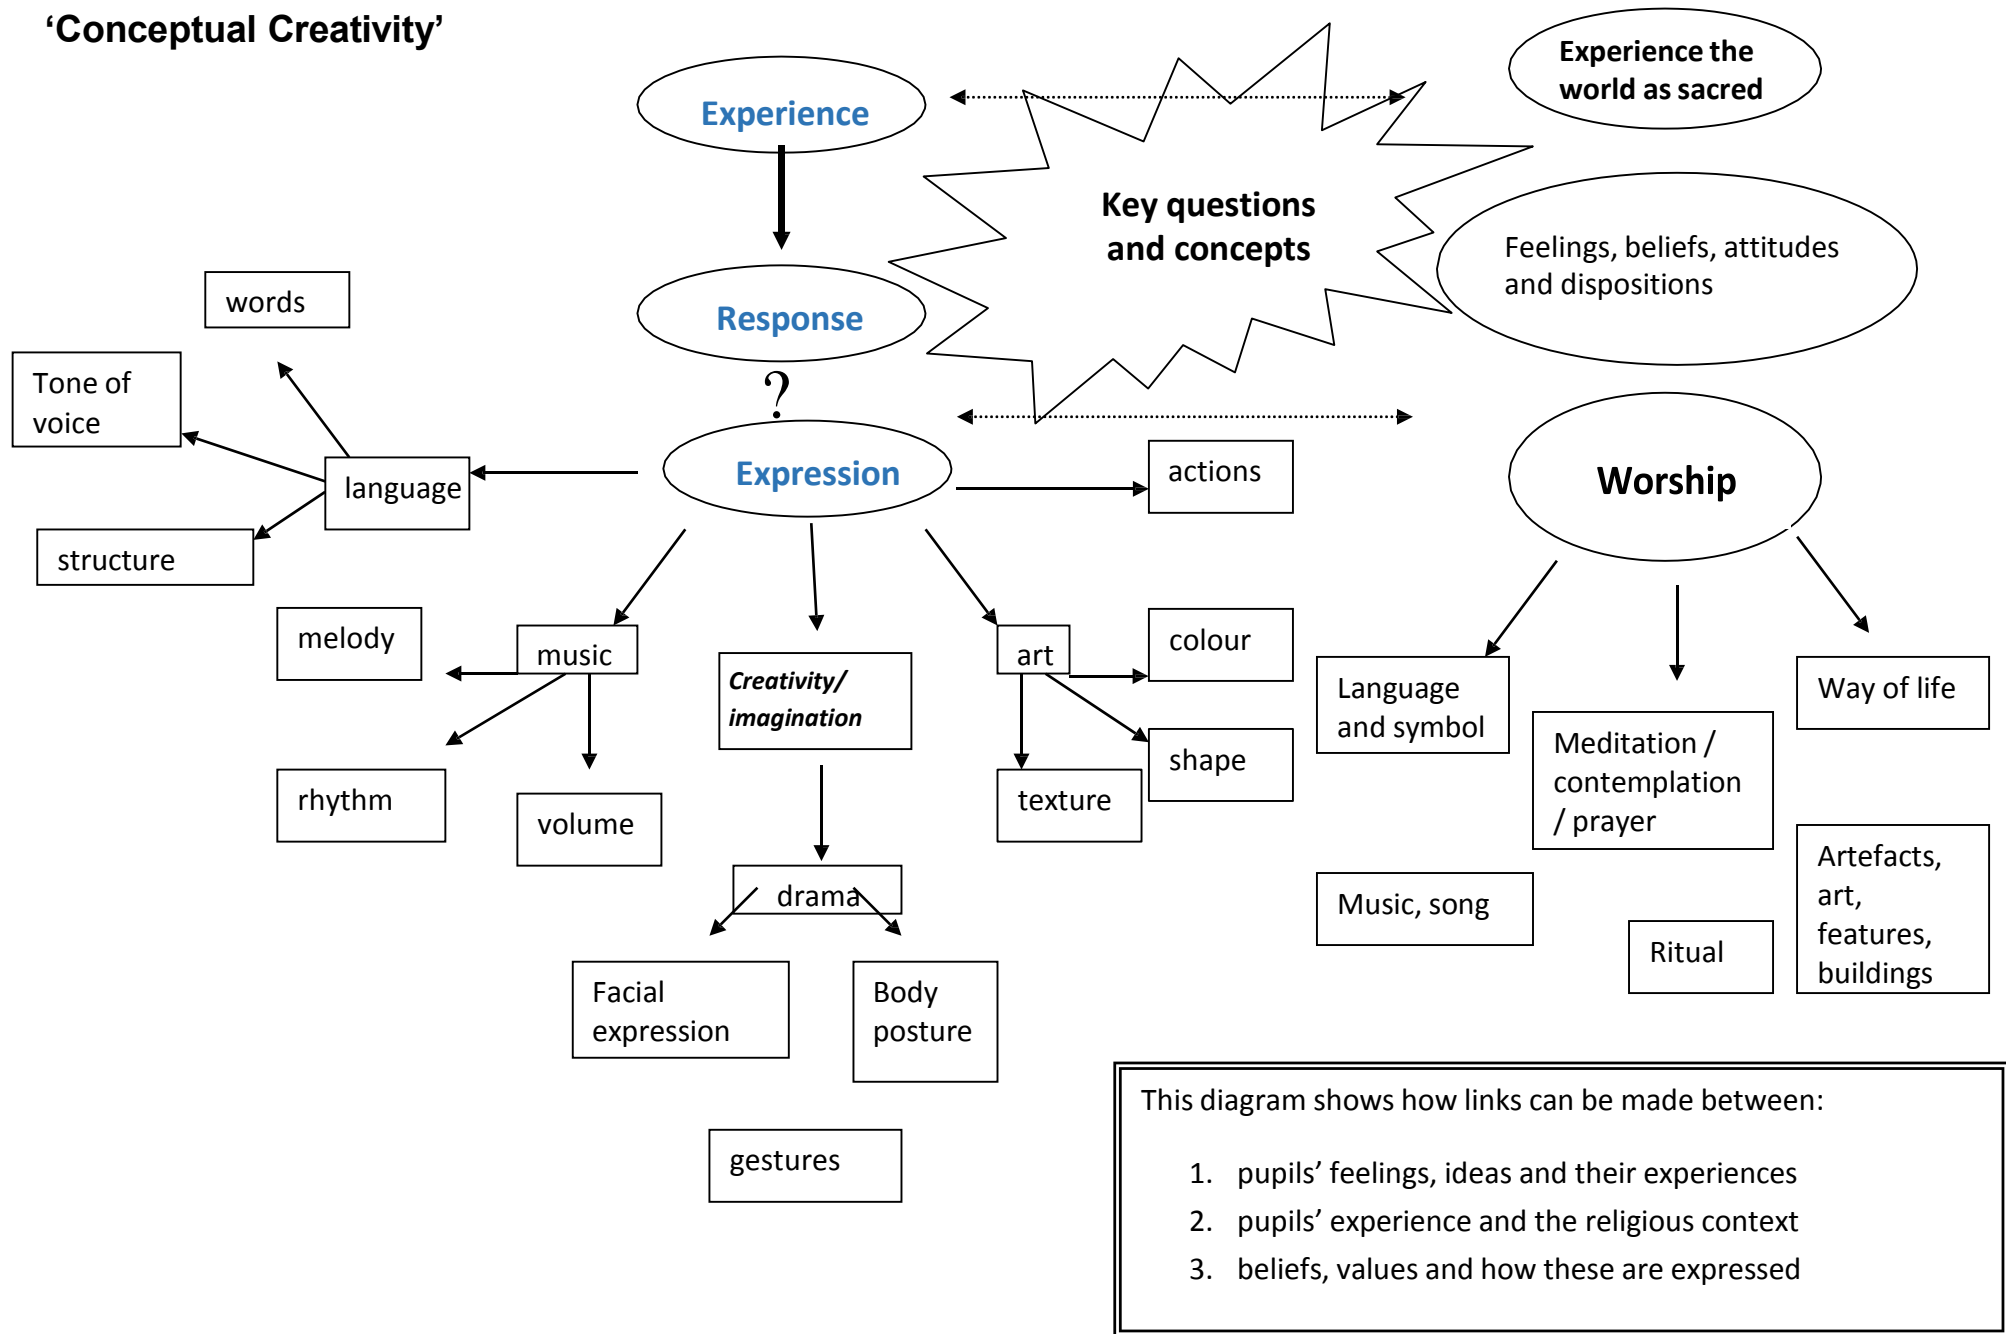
‘Conceptual Creativity’

Experience

Key questions and concepts

Experience the world as sacred

Feelings, beliefs, attitudes and dispositions

Response

?

words

Tone of voice

language

structure

Expression

actions

Worship

melody

music

rhythm

volume

Creativity/ imagination

art

colour

shape

texture

Language and symbol

Meditation / contemplation / prayer

Way of life

drama

Facial expression

Body posture

gestures

Music, song

Ritual

Artefacts, art, features, buildings

This diagram shows how links can be made between:

1. pupils’ feelings, ideas and their experiences
2. pupils’ experience and the religious context
3. beliefs, values and how these are expressed